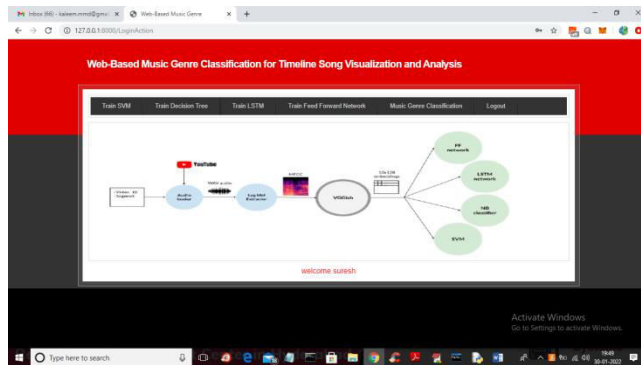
Inbox (98) - kaleem.mmd@gmail × Web-Based Music Genre × +

127.0.0.1:8000/LoginAction

Web-Based Music Genre Classification for Timeline Song Visualization and Analysis

Train SVM | Train Decision Tree | Train LSTM | Train Feed Forward Network | Music Genre Classification | Logout

YouTube

Video ID Ingestor

Audio loader

WAV audio

Log-Mel Extractor

MFCC

VGGish

10s 128 embeddings

FF network

LSTM network

NB classifier

SVM

welcome suresh

Activate Windows
Go to Settings to activate Windows.

Type here to search

19:49
30-01-2022